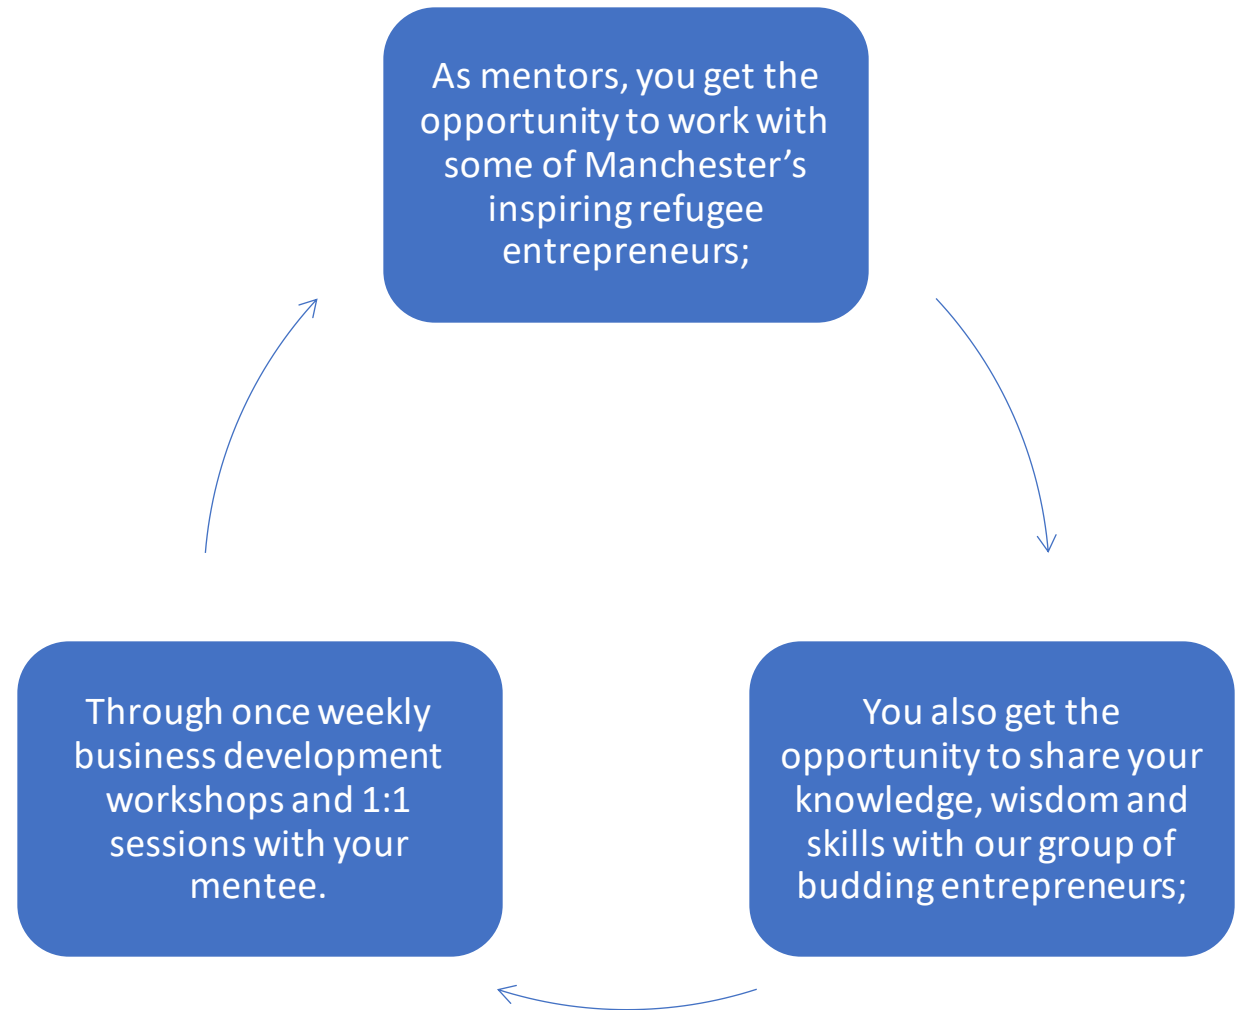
As mentors, you get the opportunity to work with some of Manchester’s inspiring refugee entrepreneurs;

You also get the opportunity to share your knowledge, wisdom and skills with our group of budding entrepreneurs;

Through once weekly business development workshops and 1:1 sessions with your mentee.